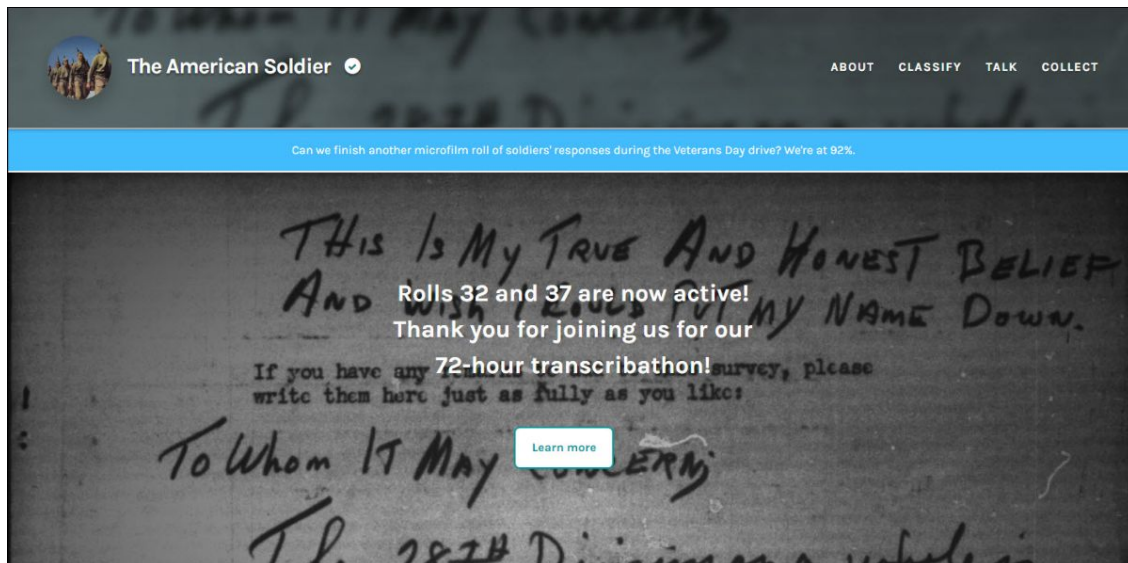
The American Soldier

ABOUT CLASSIFY TALK COLLECT

Can we finish another microfilm roll of soldiers' responses during the Veterans Day drive? We're at 92%.

THIS IS MY TRUE AND HONEST BELIEF AND WISH I COULD PUT MY NAME DOWN.

Rolls 32 and 37 are now active!
Thank you for joining us for our
72-hour transcribathon!

If you have any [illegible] survey, please write them here just as fully as you like:

To Whom IT May CONCERN

Learn more

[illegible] 28TH D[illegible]